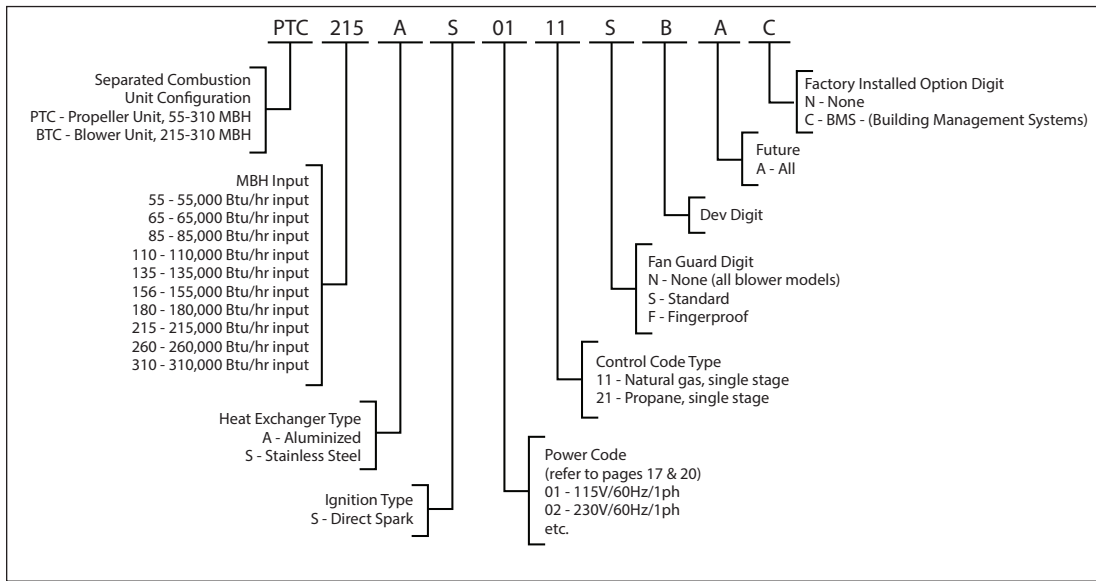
PTC 215 A S 01 11 S B A C

Separated Combustion Unit Configuration
PTC - Propeller Unit, 55-310 MBH
BTC - Blower Unit, 215-310 MBH

MBH Input
55 - 55,000 Btu/hr input
65 - 65,000 Btu/hr input
85 - 85,000 Btu/hr input
110 - 110,000 Btu/hr input
135 - 135,000 Btu/hr input
156 - 155,000 Btu/hr input
180 - 180,000 Btu/hr input
215 - 215,000 Btu/hr input
260 - 260,000 Btu/hr input
310 - 310,000 Btu/hr input

Heat Exchanger Type
A - Aluminized
S - Stainless Steel

Ignition Type
S - Direct Spark

Factory Installed Option Digit
N - None
C - BMS - (Building Management Systems)

Future
A - All

Dev Digit

Fan Guard Digit
N - None (all blower models)
S - Standard
F - Fingerproof

Control Code Type
11 - Natural gas, single stage
21 - Propane, single stage

Power Code
(refer to pages 17 & 20)
01 - 115V/60Hz/1ph
02 - 230V/60Hz/1ph
etc.